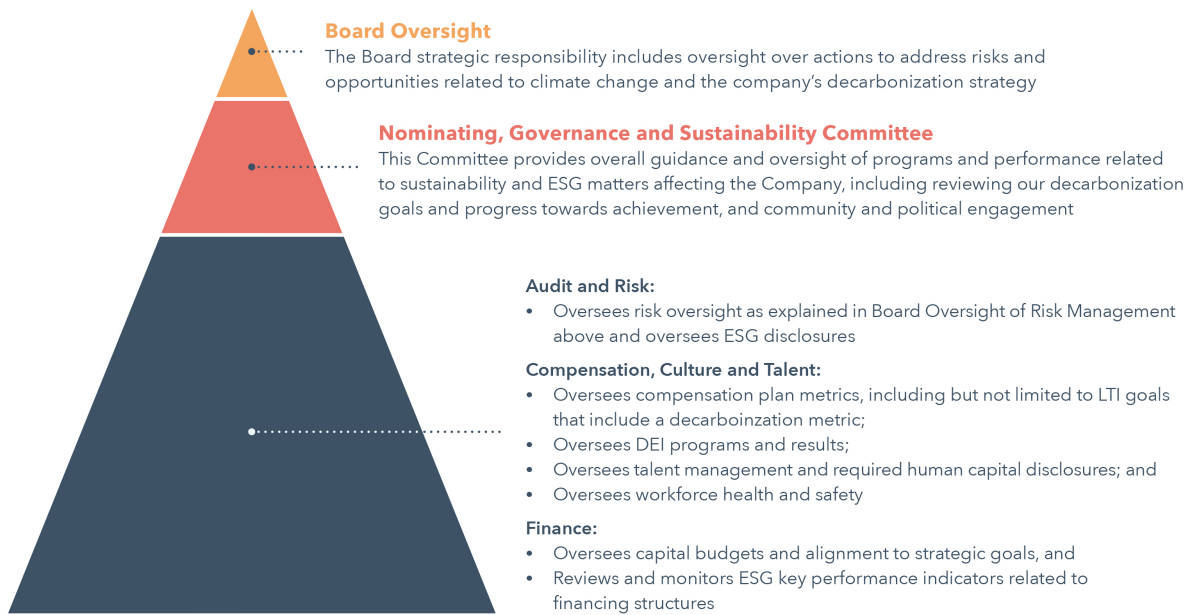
Board Oversight
The Board strategic responsibility includes oversight over actions to address risks and opportunities related to climate change and the company's decarbonization strategy

Nominating, Governance and Sustainability Committee
This Committee provides overall guidance and oversight of programs and performance related to sustainability and ESG matters affecting the Company, including reviewing our decarbonization goals and progress towards achievement, and community and political engagement

Audit and Risk:
• Oversees risk oversight as explained in Board Oversight of Risk Management above and oversees ESG disclosures

Compensation, Culture and Talent:
• Oversees compensation plan metrics, including but not limited to LTI goals that include a decarboinzation metric;
• Oversees DEI programs and results;
• Oversees talent management and required human capital disclosures; and
• Oversees workforce health and safety

Finance:
• Oversees capital budgets and alignment to strategic goals, and
• Reviews and monitors ESG key performance indicators related to financing structures